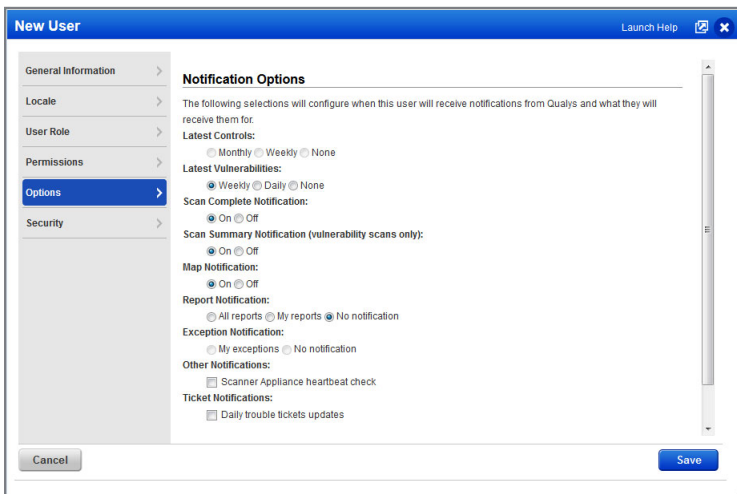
New User

Launch Help

General Information

Locale

User Role

Permissions

Options

Security

Notification Options

The following selections will configure when this user will receive notifications from Qualys and what they will receive them for.

Latest Controls:

Monthly Weekly None

Latest Vulnerabilities:

Weekly Daily None

Scan Complete Notification:

On Off

Scan Summary Notification (vulnerability scans only):

On Off

Map Notification:

On Off

Report Notification:

All reports My reports No notification

Exception Notification:

My exceptions No notification

Other Notifications:

Scanner Appliance heartbeat check

Ticket Notifications:

Daily trouble tickets updates

Cancel

Save